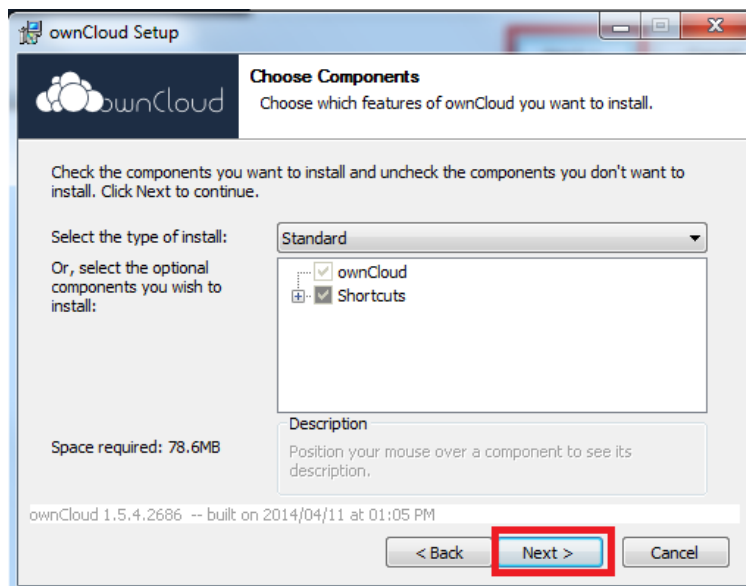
ownCloud Setup

ownCloud

Choose Components

Choose which features of ownCloud you want to install.

Check the components you want to install and uncheck the components you don't want to install. Click Next to continue.

Select the type of install:

Standard

Or, select the optional components you wish to install:

ownCloud

Shortcuts

Description

Position your mouse over a component to see its description.

Space required: 78.6MB

ownCloud 1.5.4.2686 -- built on 2014/04/11 at 01:05 PM

< Back

Next >

Cancel